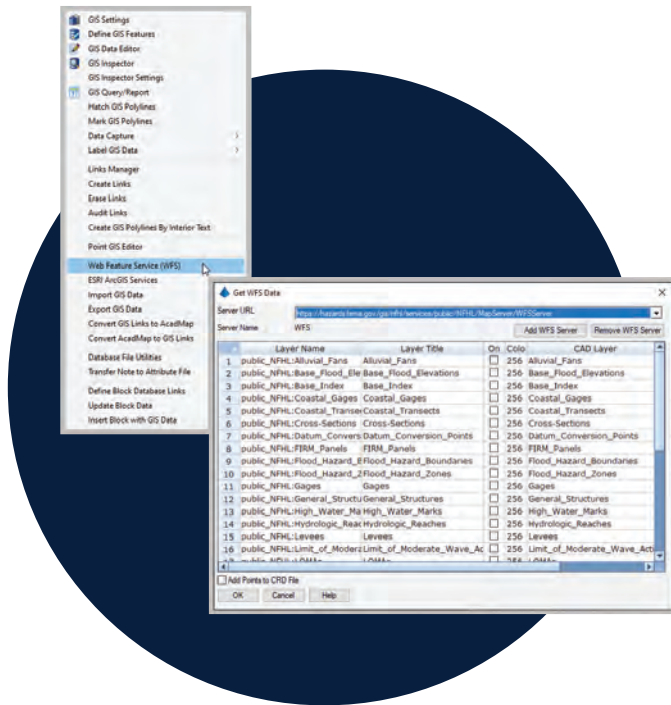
GIS Settings
Define GIS Features
GIS Data Editor
GIS Inspector
GIS Inspector Settings
GIS Query/Report
Hatch GIS Polylines
Mark GIS Polylines
Data Capture
Label GIS Data
Links Manager
Create Links
Erase Links
Audit Links
Create GIS Polylines By Interior Text
Point GIS Editor
Web Feature Service (WFS)
ESRI ArcGIS Services
Import GIS Data
Export GIS Data
Convert GIS Links to AcadMap
Convert AcadMap to GIS Links
Database File Utilities
Transfer Note to Attribute File
Define Block Database Links
Update Block Data
Insert Block with GIS Data

Get WFS Data
Server URL https://hazards.fema.gov/gis/nfhl/services/public/NFHL/MapServer/WFSServer
Server Name WFS
Add WFS Server Remove WFS Server

| | Layer Name | Layer Title | On | Colo | CAD Layer |
|---|---|---|---|---|---|
| 1 | public_NFHL:Alluvial_Fans | Alluvial_Fans | | 256 | Alluvial_Fans |
| 2 | public_NFHL:Base_Flood_Ele | Base_Flood_Elevations | | 256 | Base_Flood_Elevations |
| 3 | public_NFHL:Base_Index | Base_Index | | 256 | Base_Index |
| 4 | public_NFHL:Coastal_Gages | Coastal_Gages | | 256 | Coastal_Gages |
| 5 | public_NFHL:Coastal_Transe | Coastal_Transects | | 256 | Coastal_Transects |
| 6 | public_NFHL:Cross-Sections | Cross-Sections | | 256 | Cross-Sections |
| 7 | public_NFHL:Datum_Convers | Datum_Conversion_Points | | 256 | Datum_Conversion_Points |
| 8 | public_NFHL:FIRM_Panels | FIRM_Panels | | 256 | FIRM_Panels |
| 9 | public_NFHL:Flood_Hazard_B | Flood_Hazard_Boundaries | | 256 | Flood_Hazard_Boundaries |
| 10 | public_NFHL:Flood_Hazard_Z | Flood_Hazard_Zones | | 256 | Flood_Hazard_Zones |
| 11 | public_NFHL:Gages | Gages | | 256 | Gages |
| 12 | public_NFHL:General_Structu | General_Structures | | 256 | General_Structures |
| 13 | public_NFHL:High_Water_Ma | High_Water_Marks | | 256 | High_Water_Marks |
| 14 | public_NFHL:Hydrologic_Reac | Hydrologic_Reaches | | 256 | Hydrologic_Reaches |
| 15 | public_NFHL:Levees | Levees | | 256 | Levees |
| 16 | public_NFHL:Limit_of_Modera | Limit_of_Moderate_Wave_Ac | | 256 | Limit_of_Moderate_Wave_Acti |

Add Points to CRD File
OK Cancel Help